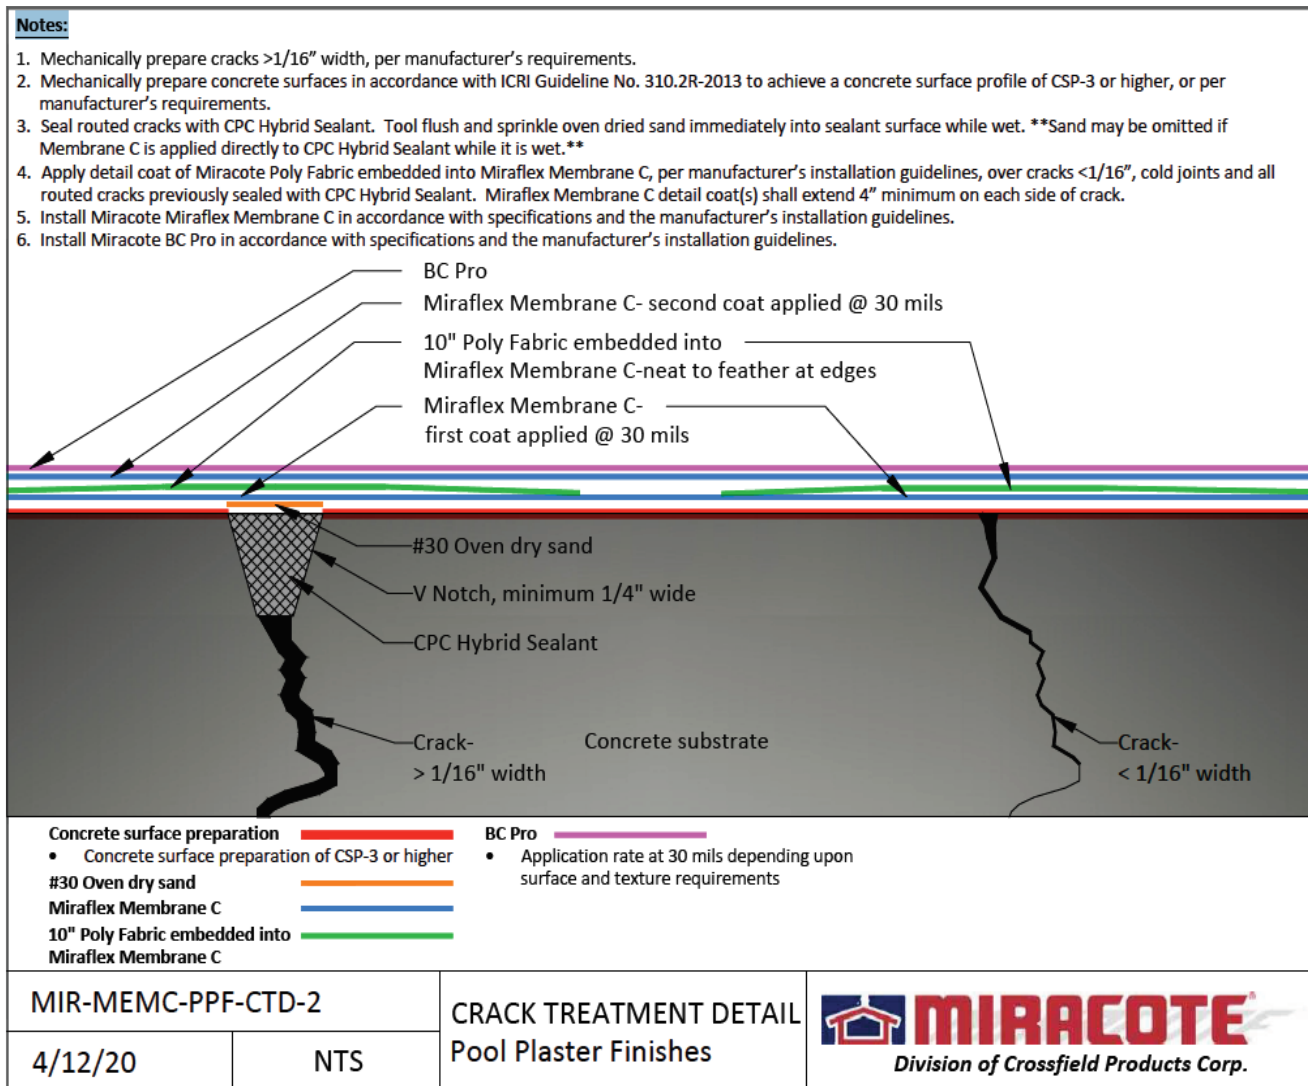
Notes:

1. Mechanically prepare cracks >1/16" width, per manufacturer's requirements.
2. Mechanically prepare concrete surfaces in accordance with ICRI Guideline No. 310.2R-2013 to achieve a concrete surface profile of CSP-3 or higher, or per manufacturer's requirements.
3. Seal routed cracks with CPC Hybrid Sealant. Tool flush and sprinkle oven dried sand immediately into sealant surface while wet. **Sand may be omitted if Membrane C is applied directly to CPC Hybrid Sealant while it is wet.**
4. Apply detail coat of Miracote Poly Fabric embedded into Miraflex Membrane C, per manufacturer's installation guidelines, over cracks <1/16", cold joints and all routed cracks previously sealed with CPC Hybrid Sealant. Miraflex Membrane C detail coat(s) shall extend 4" minimum on each side of crack.
5. Install Miracote Miraflex Membrane C in accordance with specifications and the manufacturer's installation guidelines.
6. Install Miracote BC Pro in accordance with specifications and the manufacturer's installation guidelines.

BC Pro
Miraflex Membrane C- second coat applied @ 30 mils
10" Poly Fabric embedded into Miraflex Membrane C-neat to feather at edges
Miraflex Membrane C- first coat applied @ 30 mils

#30 Oven dry sand
V Notch, minimum 1/4" wide
CPC Hybrid Sealant
Crack- > 1/16" width
Concrete substrate
Crack- < 1/16" width

Concrete surface preparation
• Concrete surface preparation of CSP-3 or higher
#30 Oven dry sand
Miraflex Membrane C
10" Poly Fabric embedded into Miraflex Membrane C

BC Pro
• Application rate at 30 mils depending upon surface and texture requirements

MIR-MEMC-PPF-CTD-2
4/12/20
NTS
CRACK TREATMENT DETAIL
Pool Plaster Finishes
MIRACOTE®
Division of Crossfield Products Corp.